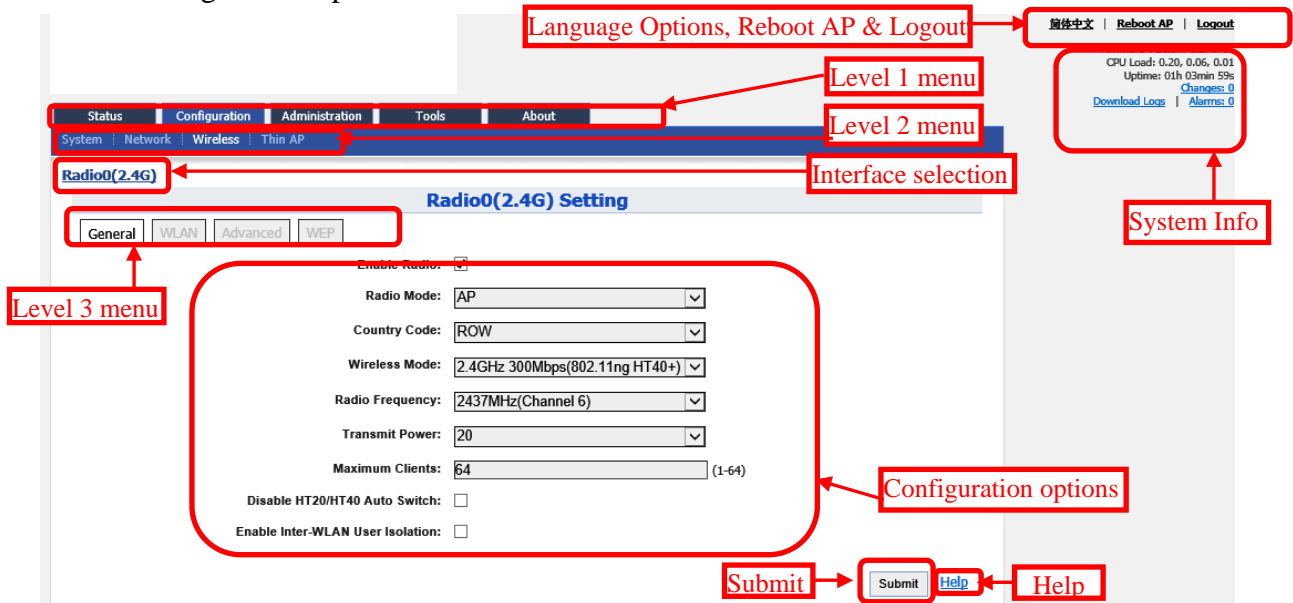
Language Options, Reboot AP & Logout

简体中文 | Reboot AP | Logout

CPU Load: 0.20, 0.06, 0.01
Uptime: 01h 03min 59s
Changes: 0
Download Logs | Alarms: 0

Level 1 menu

Status Configuration Administration Tools About

Level 2 menu

System | Network | Wireless | Thin AP

Radio0(2.4G)

Interface selection

System Info

Radio0(2.4G) Setting

General WLAN Advanced WEP

Level 3 menu

Enable Radio: ☑

Radio Mode: AP

Country Code: ROW

Wireless Mode: 2.4GHz 300Mbps(802.11ng HT40+)

Radio Frequency: 2437MHz(Channel 6)

Transmit Power: 20

Maximum Clients: 64 (1-64)

Disable HT20/HT40 Auto Switch: ☐

Enable Inter-WLAN User Isolation: ☐

Configuration options

Submit

Submit Help

Help